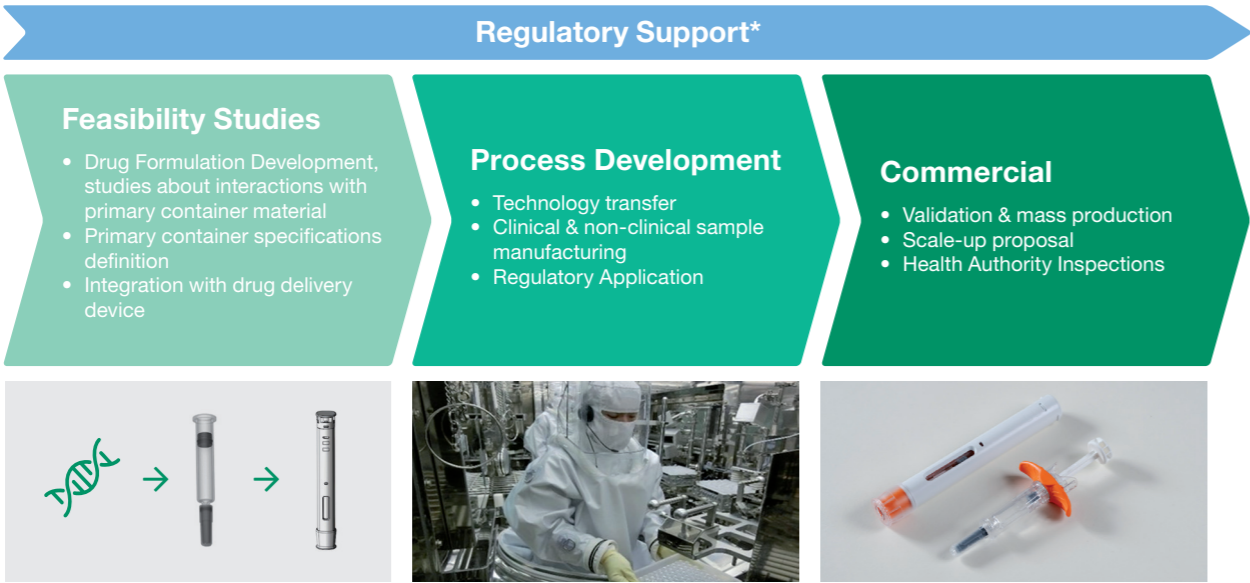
Regulatory Support*

Feasibility Studies

- Drug Formulation Development, studies about interactions with primary container material
- Primary container specifications definition
- Integration with drug delivery device

Process Development

- Technology transfer
- Clinical & non-clinical sample manufacturing
- Regulatory Application

Commercial

- Validation & mass production
- Scale-up proposal
- Health Authority Inspections